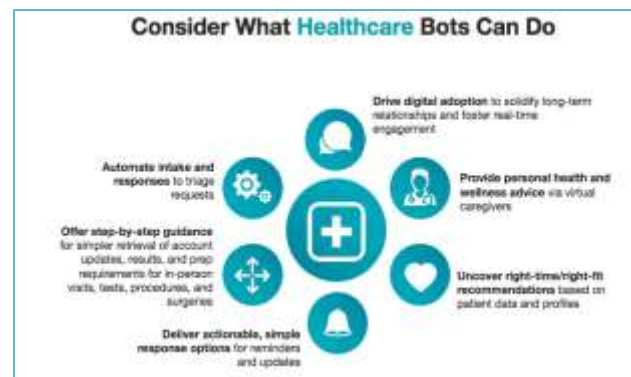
Consider What Healthcare Bots Can Do

Drive digital adoption to solidify long-term relationships and foster real-time engagement

Automate intake and responses to triage requests

Provide personal health and wellness advice via virtual caregivers

Offer step-by-step guidance for simpler retrieval of account updates, results, and prep requirements for in-person visits, tests, procedures, and surgeries

Uncover right-time/right-fit recommendations based on patient data and profiles

Deliver actionable, simple response options for reminders and updates